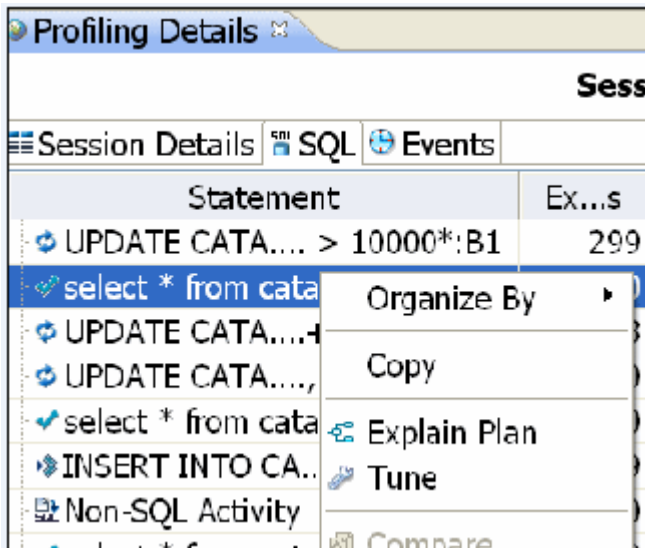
Profiling Details

Sess

Session Details SQL Events

| Statement | Ex...s |
|---|---|
| UPDATE CATA.... > 10000*:B1 | 299 |
| select * from cata | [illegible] |
| UPDATE CATA....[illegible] | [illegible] |
| UPDATE CATA...., | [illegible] |
| select * from cata | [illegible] |
| INSERT INTO CA.. | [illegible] |
| Non-SQL Activity | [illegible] |

Organize By
Copy
Explain Plan
Tune
Compare